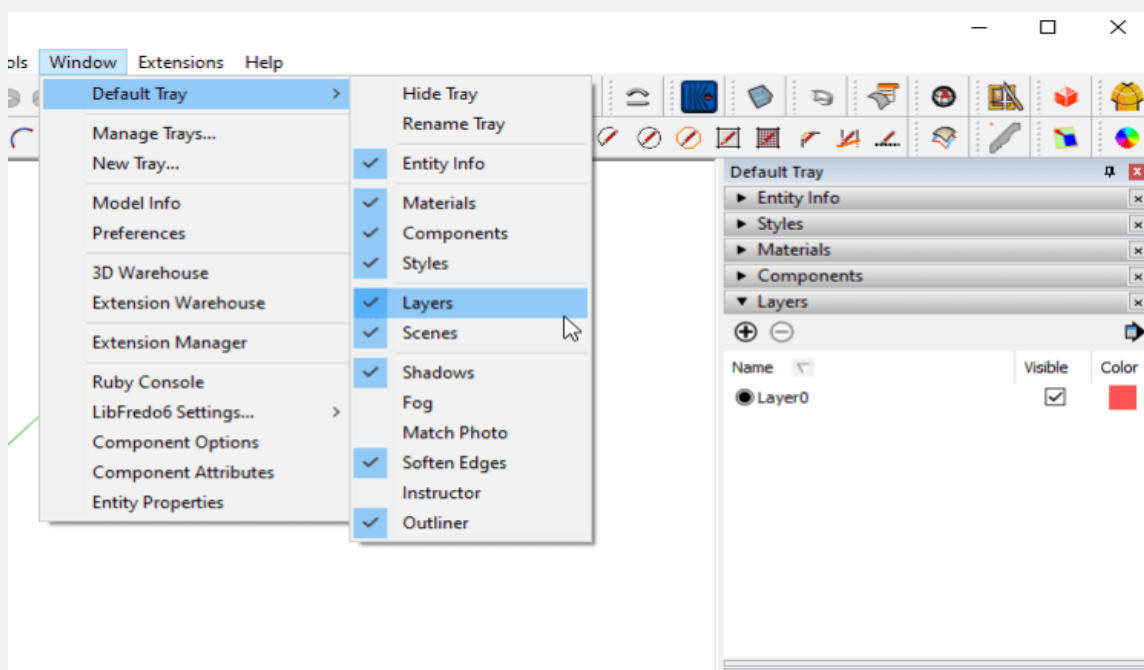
ols Window Extensions Help

Default Tray
Manage Trays...
New Tray...
Model Info
Preferences
3D Warehouse
Extension Warehouse
Extension Manager
Ruby Console
LibFredo6 Settings...
Component Options
Component Attributes
Entity Properties

Hide Tray
Rename Tray
Entity Info
Materials
Components
Styles
Layers
Scenes
Shadows
Fog
Match Photo
Soften Edges
Instructor
Outliner

Default Tray
Entity Info
Styles
Materials
Components
Layers

| Name | Visible | Color |
|---|---|---|
| Layer0 | ☑ | |